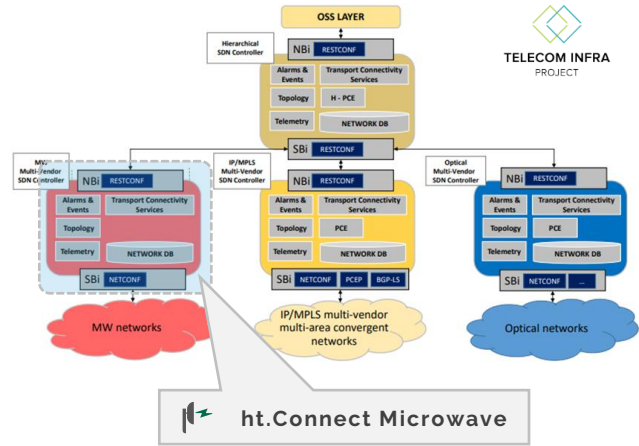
OSS LAYER

TELECOM INFRA
PROJECT

Hierarchical SDN Controller

NBi RESTCONF

Alarms & Events
Transport Connectivity Services
Topology
H - PCE
Telemetry
NETWORK DB

SBi RESTCONF

MW Multi-Vendor SDN Controller

NBi RESTCONF
Alarms & Events
Transport Connectivity Services
Topology
Telemetry
NETWORK DB
SBi NETCONF

IP/MPLS Multi-Vendor SDN Controller

NBi RESTCONF
Alarms & Events
Transport Connectivity Services
Topology
PCE
Telemetry
NETWORK DB
SBi NETCONF PCEP BGP-LS

Optical Multi-Vendor SDN Controller

NBi RESTCONF
Alarms & Events
Transport Connectivity Services
Topology
PCE
Telemetry
NETWORK DB
SBi NETCONF ...

MW networks

IP/MPLS multi-vendor multi-area convergent networks

Optical networks

ht.Connect Microwave